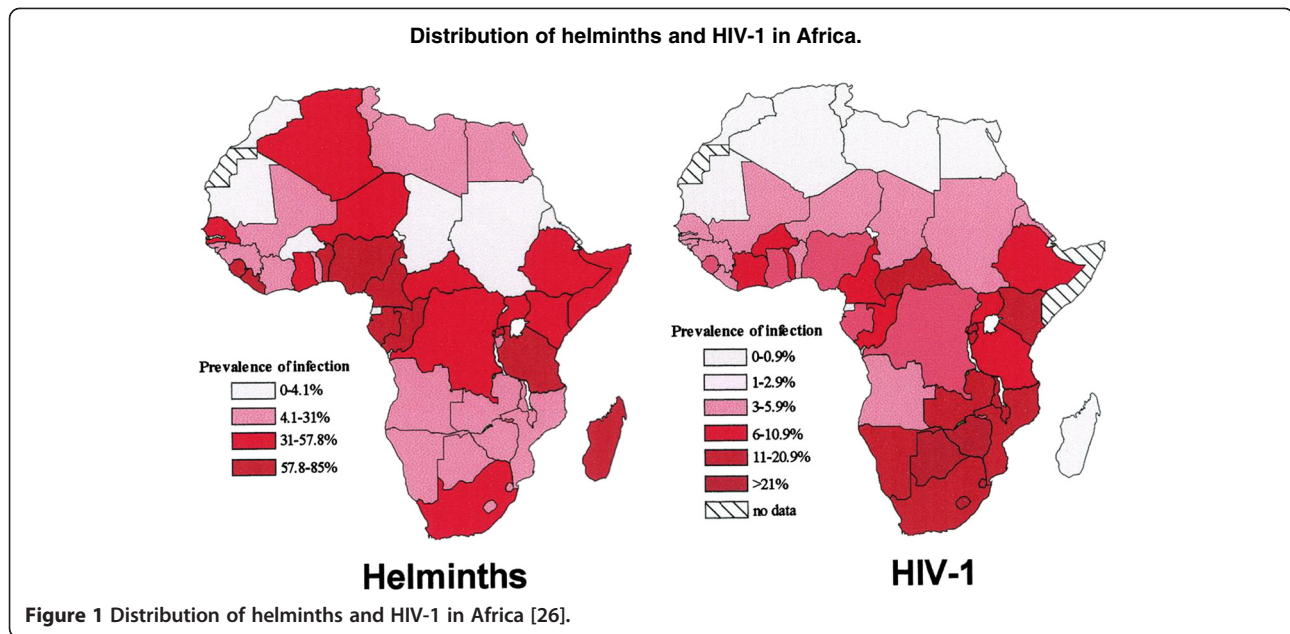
Distribution of helminths and HIV-1 in Africa.

Prevalence of infection
0-4.1%
4.1-31%
31-57.8%
57.8-85%

Helminths

Prevalence of infection
0-0.9%
1-2.9%
3-5.9%
6-10.9%
11-20.9%
>21%
no data

HIV-1

Figure 1 Distribution of helminths and HIV-1 in Africa [26].